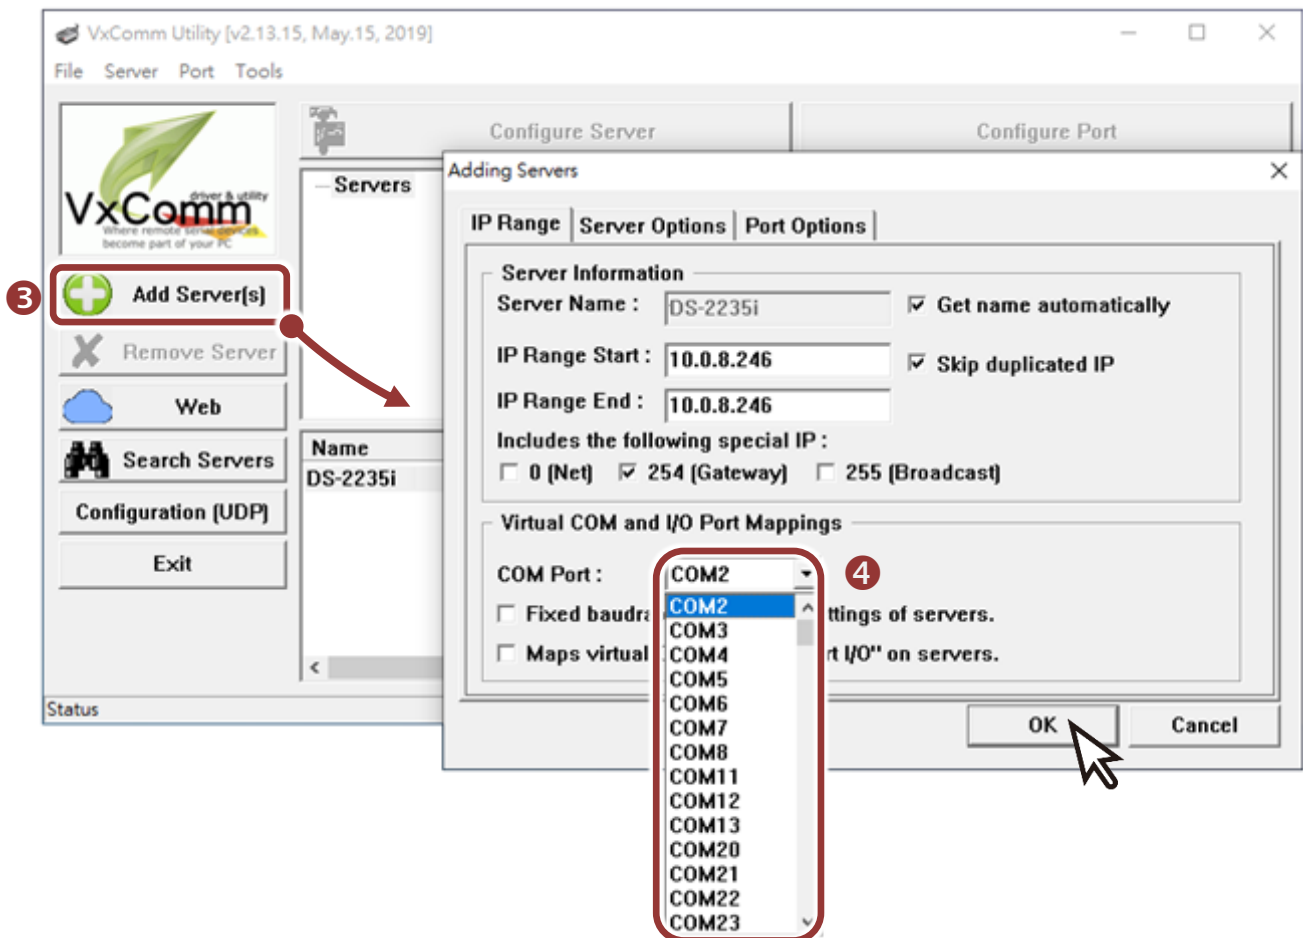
VxComm Utility [v2.13.15, May.15, 2019]

File Server Port Tools

VxComm driver & utility Where remote serial devices become part of your PC

Configure Server

Configure Port

Servers

3

Add Server(s)

Remove Server

Web

Search Servers

Configuration (UDP)

Exit

Name

DS-2235i

Status

Adding Servers

IP Range | Server Options | Port Options

Server Information

Server Name : DS-2235i

☑ Get name automatically

IP Range Start : 10.0.8.246

☑ Skip duplicated IP

IP Range End : 10.0.8.246

Includes the following special IP :

☐ 0 (Net) ☑ 254 (Gateway) ☐ 255 (Broadcast)

Virtual COM and I/O Port Mappings

COM Port : COM2

4

☐ Fixed baudra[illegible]ttings of servers.

☐ Maps virtual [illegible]t I/O" on servers.

COM2
COM3
COM4
COM5
COM6
COM7
COM8
COM11
COM12
COM13
COM20
COM21
COM22
COM23

OK

Cancel